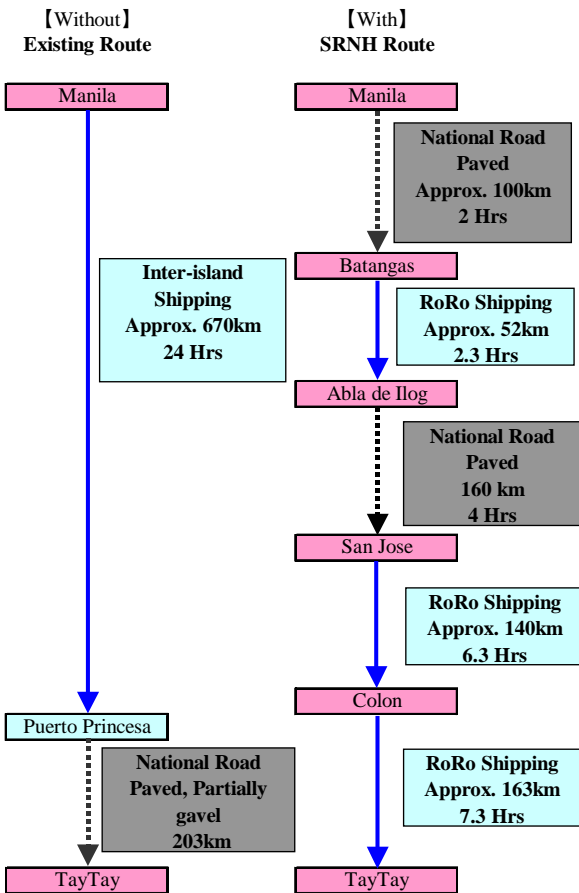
【Without】
Existing Route

【With】
SRNH Route

Manila

Inter-island Shipping Approx. 670km 24 Hrs

Puerto Princesa

National Road Paved, Partially gavel 203km

TayTay

Manila

National Road Paved Approx. 100km 2 Hrs

Batangas

RoRo Shipping Approx. 52km 2.3 Hrs

Abla de Ilog

National Road Paved 160 km 4 Hrs

San Jose

RoRo Shipping Approx. 140km 6.3 Hrs

Colon

RoRo Shipping Approx. 163km 7.3 Hrs

TayTay